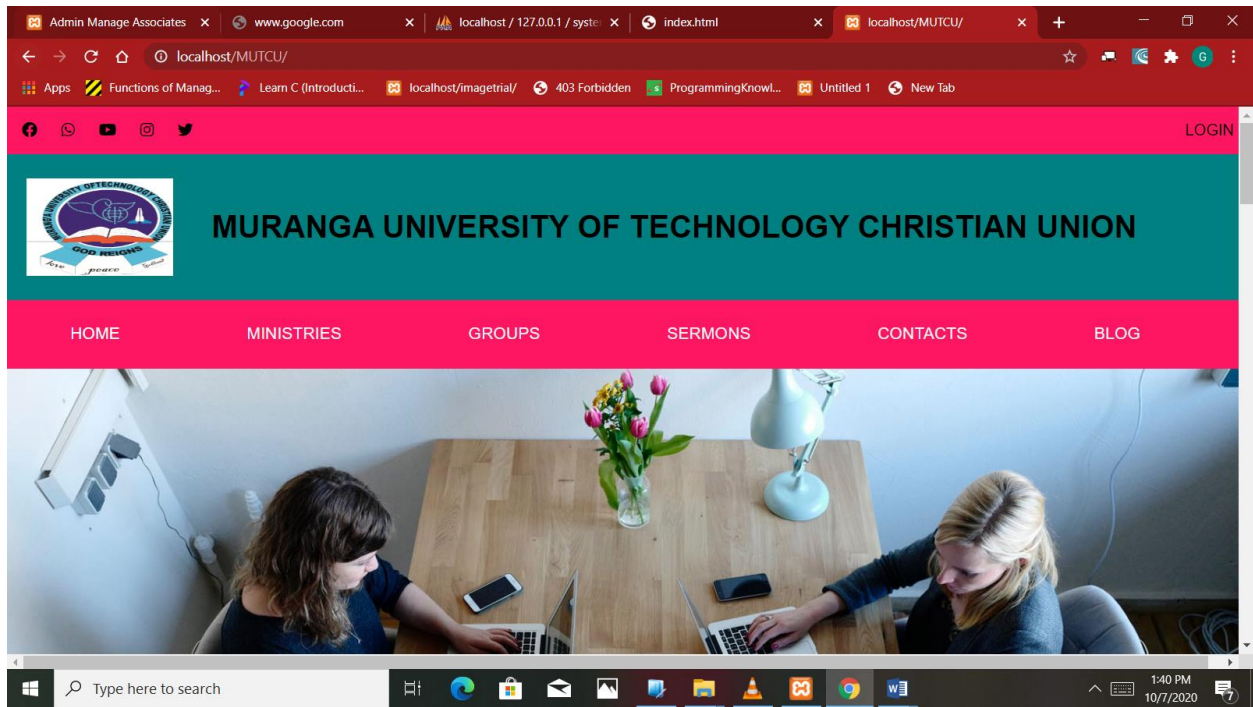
Admin Manage Associates ×
www.google.com ×
localhost / 127.0.0.1 / syste ×
index.html ×
localhost/MUTCU/ ×

localhost/MUTCU/

Apps
Functions of Manag...
Learn C (Introducti...
localhost/imagetrial/
403 Forbidden
ProgrammingKnowl...
Untitled 1
New Tab

LOGIN

MURANGA UNIVERSITY OF TECHNOLOGY CHRISTIAN UNION

GOD REIGNS
love peace

HOME MINISTRIES GROUPS SERMONS CONTACTS BLOG

Type here to search

1:40 PM
10/7/2020

7